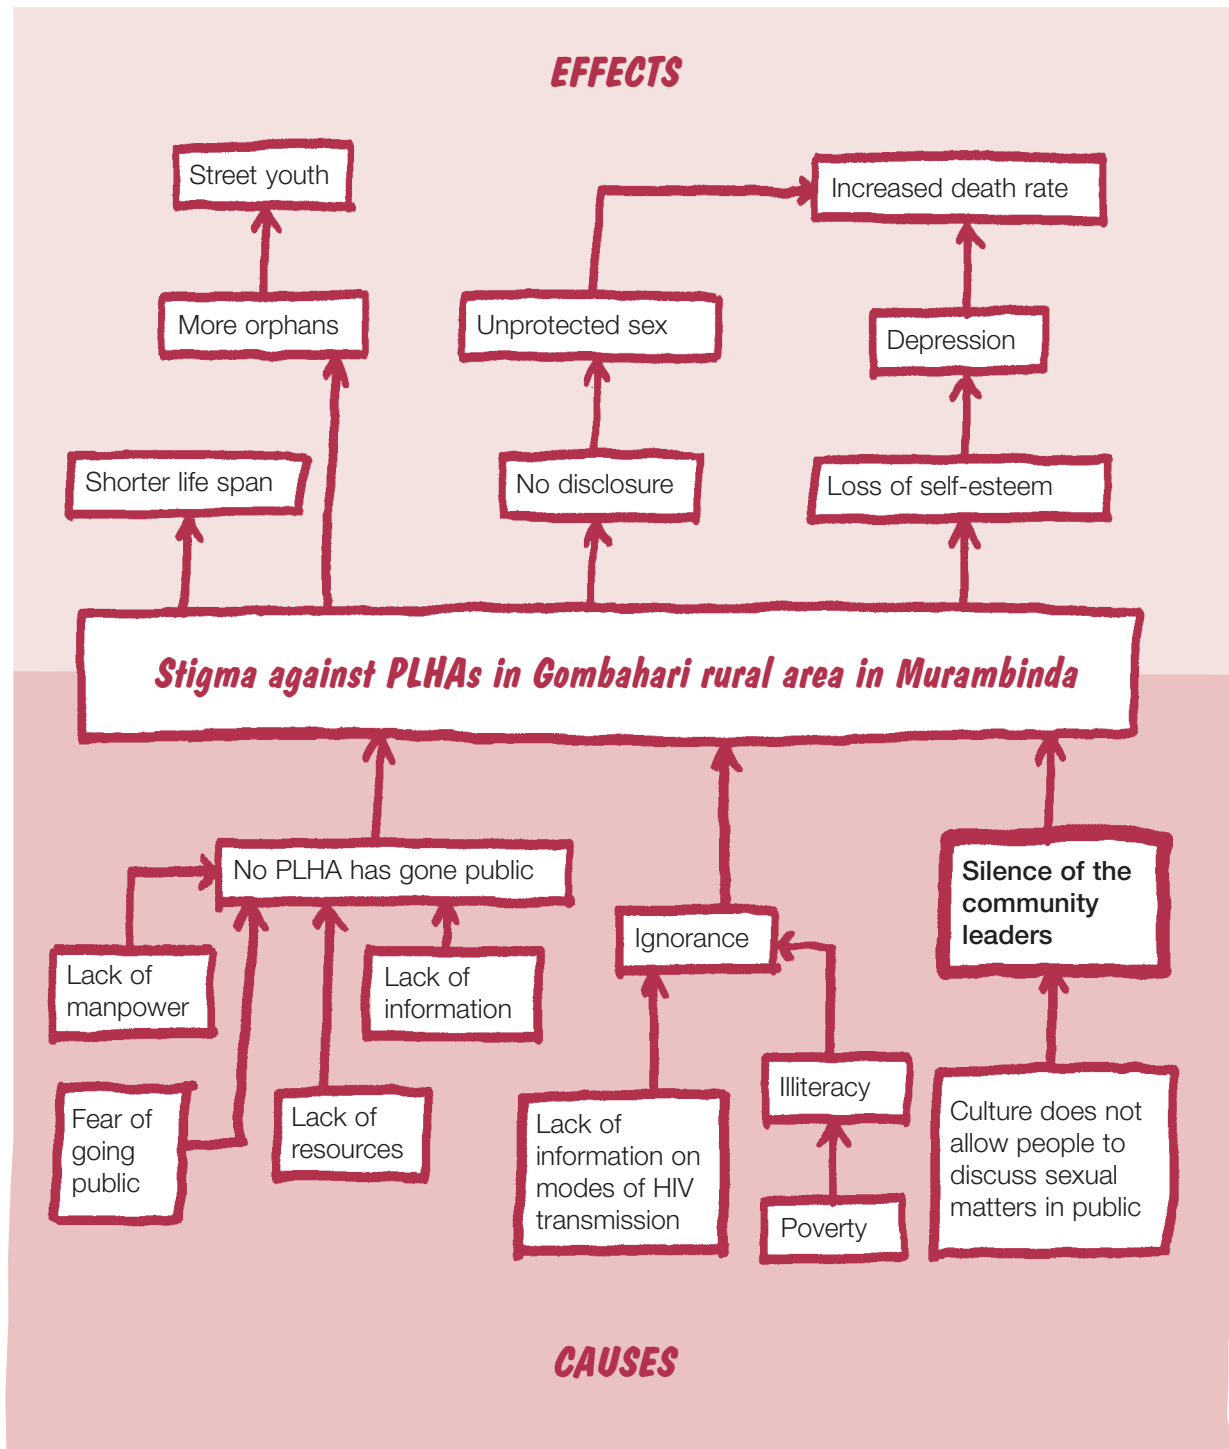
EFFECTS

Street youth

Increased death rate

More orphans

Unprotected sex

Depression

Shorter life span

No disclosure

Loss of self-esteem

Stigma against PLHAs in Gombahari rural area in Murambinda

No PLHA has gone public

Silence of the community leaders

Ignorance

Lack of manpower

Lack of information

Fear of going public

Lack of resources

Lack of information on modes of HIV transmission

Illiteracy

Culture does not allow people to discuss sexual matters in public

Poverty

CAUSES